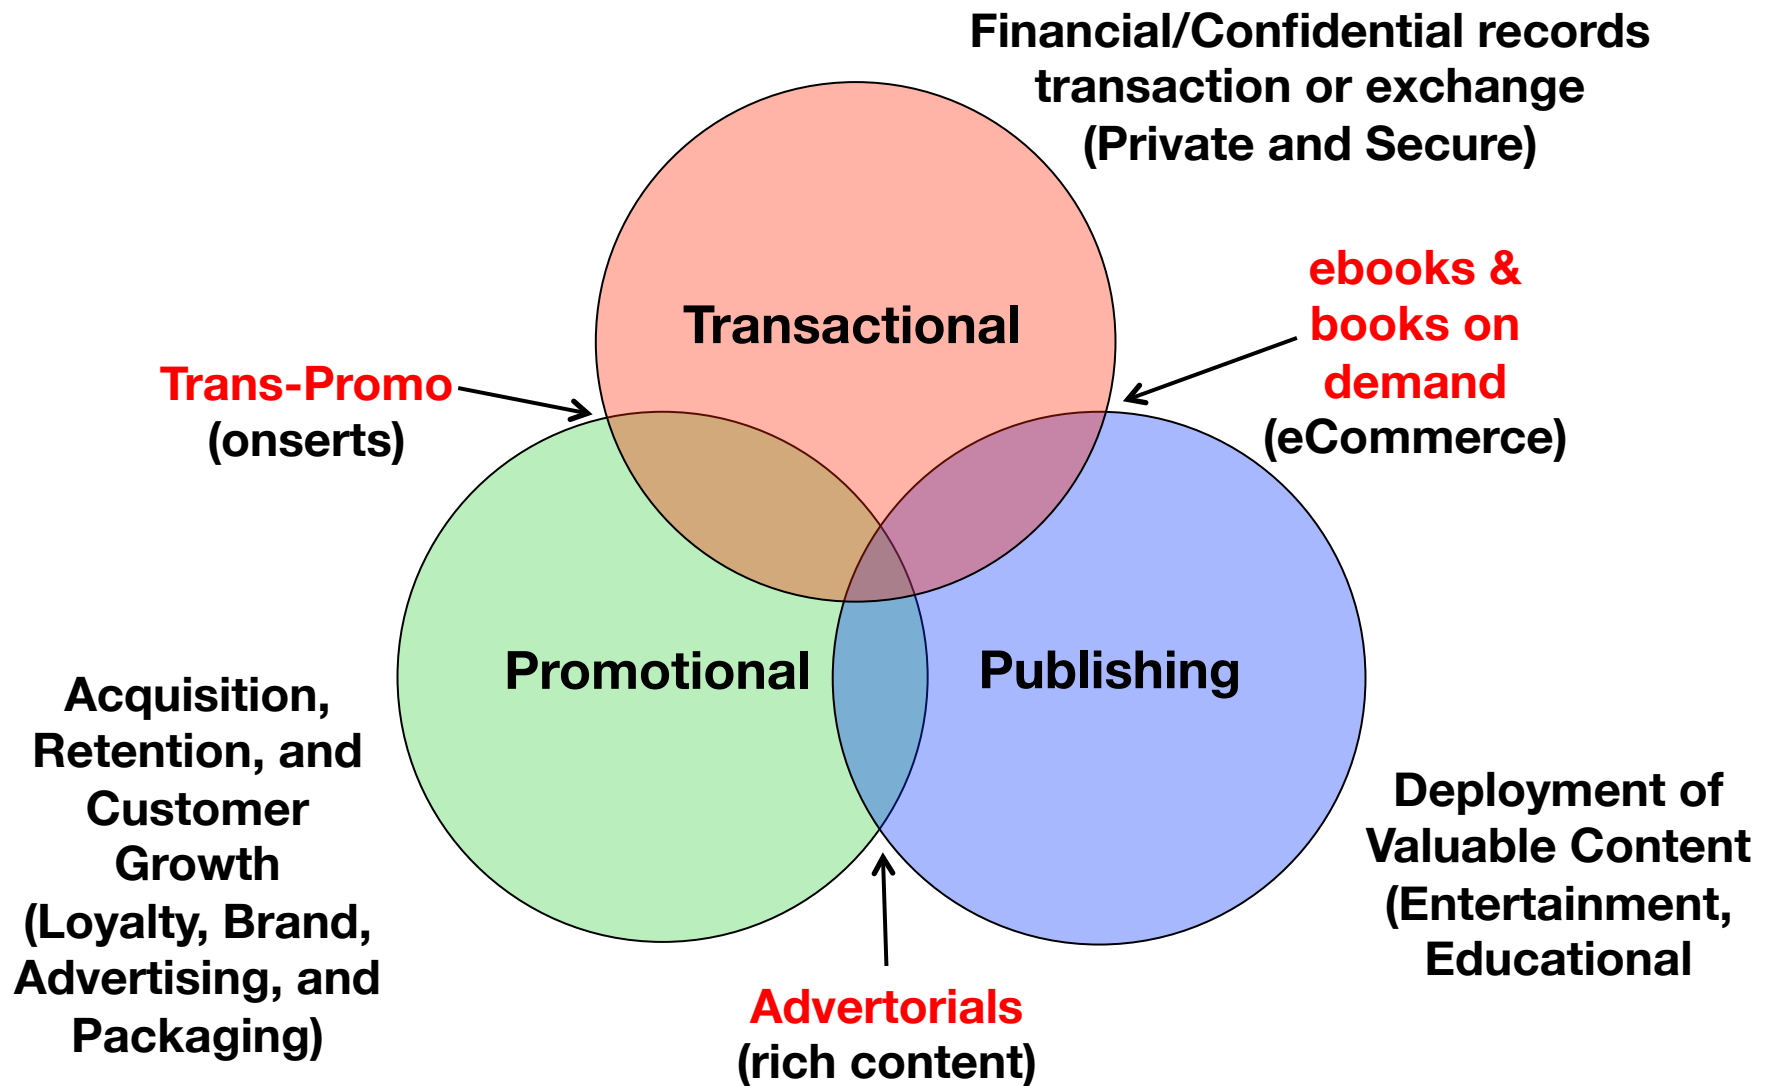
Financial/Confidential records transaction or exchange (Private and Secure)

Transactional

ebooks & books on demand (eCommerce)

Trans-Promo (onserts)

Promotional

Publishing

Acquisition, Retention, and Customer Growth (Loyalty, Brand, Advertising, and Packaging)

Deployment of Valuable Content (Entertainment, Educational

Advertorials (rich content)